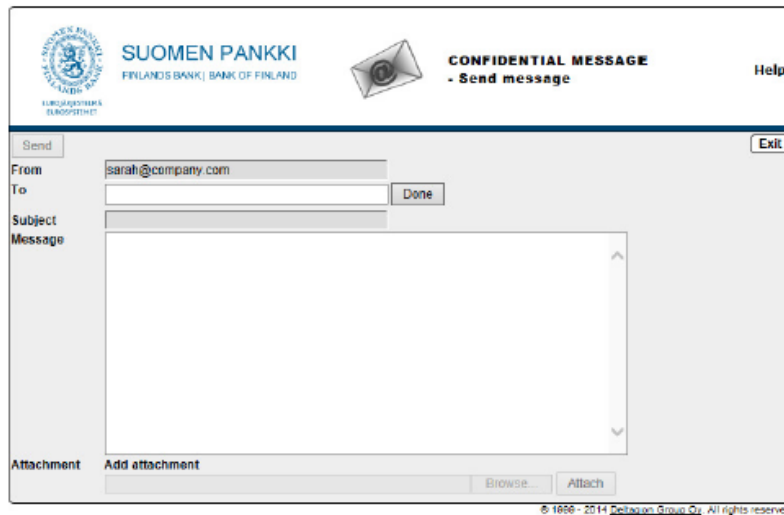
SUOMEN PANKKI
FINLANDS BANK | BANK OF FINLAND

EUROJÄRJESTELMÄ
EUROSYSTEMET

CONFIDENTIAL MESSAGE
- Send message

Help

Send

Exit

From sarah@company.com

To

Done

Subject

Message

Attachment Add attachment

Browse...

Attach

© 1998 - 2014 Deltagon Group Oy. All rights reserve